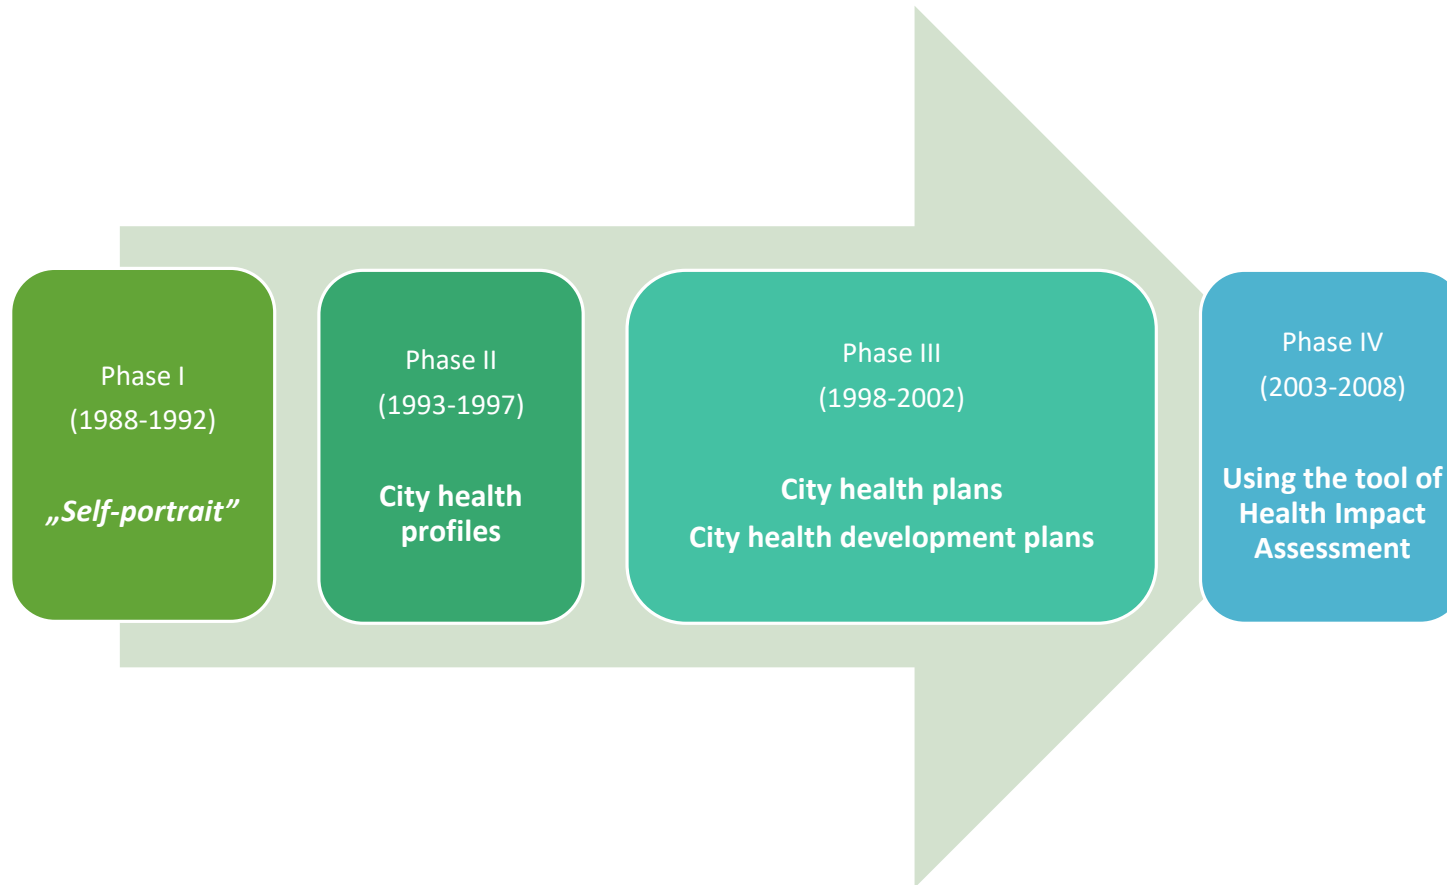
Phase I
(1988-1992)

„Self-portrait”

Phase II
(1993-1997)

City health profiles

Phase III
(1998-2002)

City health plans
City health development plans

Phase IV
(2003-2008)

Using the tool of Health Impact Assessment